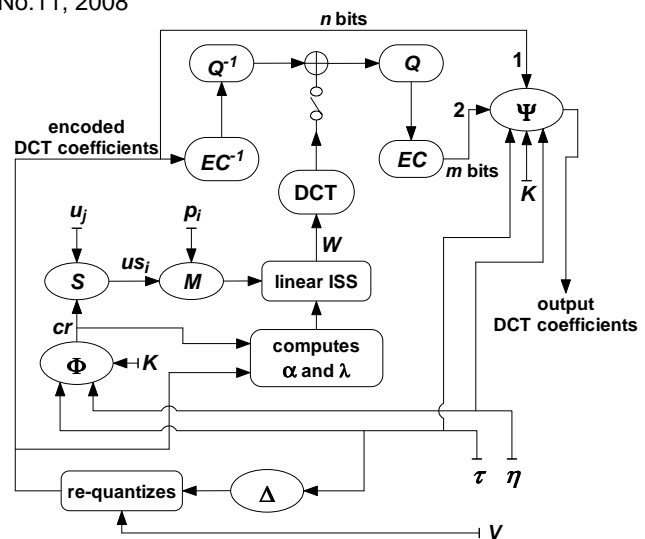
No.11, 2008

n bits

$Q^{-1}$

$Q$

1

2

$\Psi$

encoded DCT coefficients

$EC^{-1}$

$EC$

m bits

K

DCT

$u_j$

$p_i$

W

S

$us_i$

M

linear ISS

output DCT coefficients

cr

$\Phi$

K

computes $\alpha$ and $\lambda$

$\tau$

$\eta$

re-quantizes

$\Delta$

V